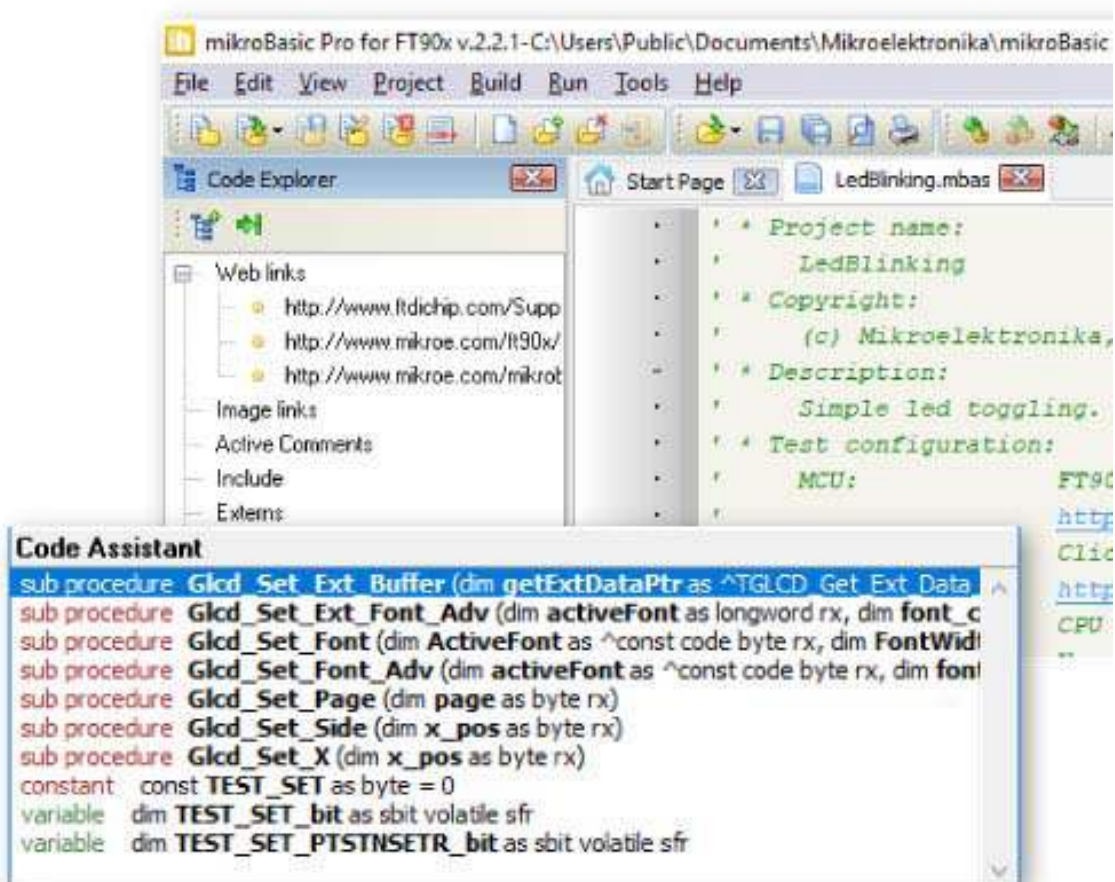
mikroBasic Pro for FT90x v.2.2.1-C:\Users\Public\Documents\Mikroelektronika\mikroBasic

File Edit View Project Build Run Tools Help

Code Explorer

Start Page

LedBlinking.mbas

Web links
http://www.ftdichip.com/Supp
http://www.mikroe.com/ft90x/
http://www.mikroe.com/mikrob
Image links
Active Comments
Include
Externs

' * Project name:
' LedBlinking
' * Copyright:
' (c) Mikroelektronika,
' * Description:
' Simple led toggling.
' * Test configuration:
' MCU: FT90
' http
' Clic
' http
' CPU

Code Assistant
sub procedure Glcd_Set_Ext_Buffer (dim getExtDataPtr as ^TGLCD_Get_Ext_Data
sub procedure Glcd_Set_Ext_Font_Adv (dim activeFont as longword rx, dim font_c
sub procedure Glcd_Set_Font (dim ActiveFont as ^const code byte rx, dim FontWidt
sub procedure Glcd_Set_Font_Adv (dim activeFont as ^const code byte rx, dim font
sub procedure Glcd_Set_Page (dim page as byte rx)
sub procedure Glcd_Set_Side (dim x_pos as byte rx)
sub procedure Glcd_Set_X (dim x_pos as byte rx)
constant const TEST_SET as byte = 0
variable dim TEST_SET_bit as sbit volatile sfr
variable dim TEST_SET_PTSTNSETR_bit as sbit volatile sfr